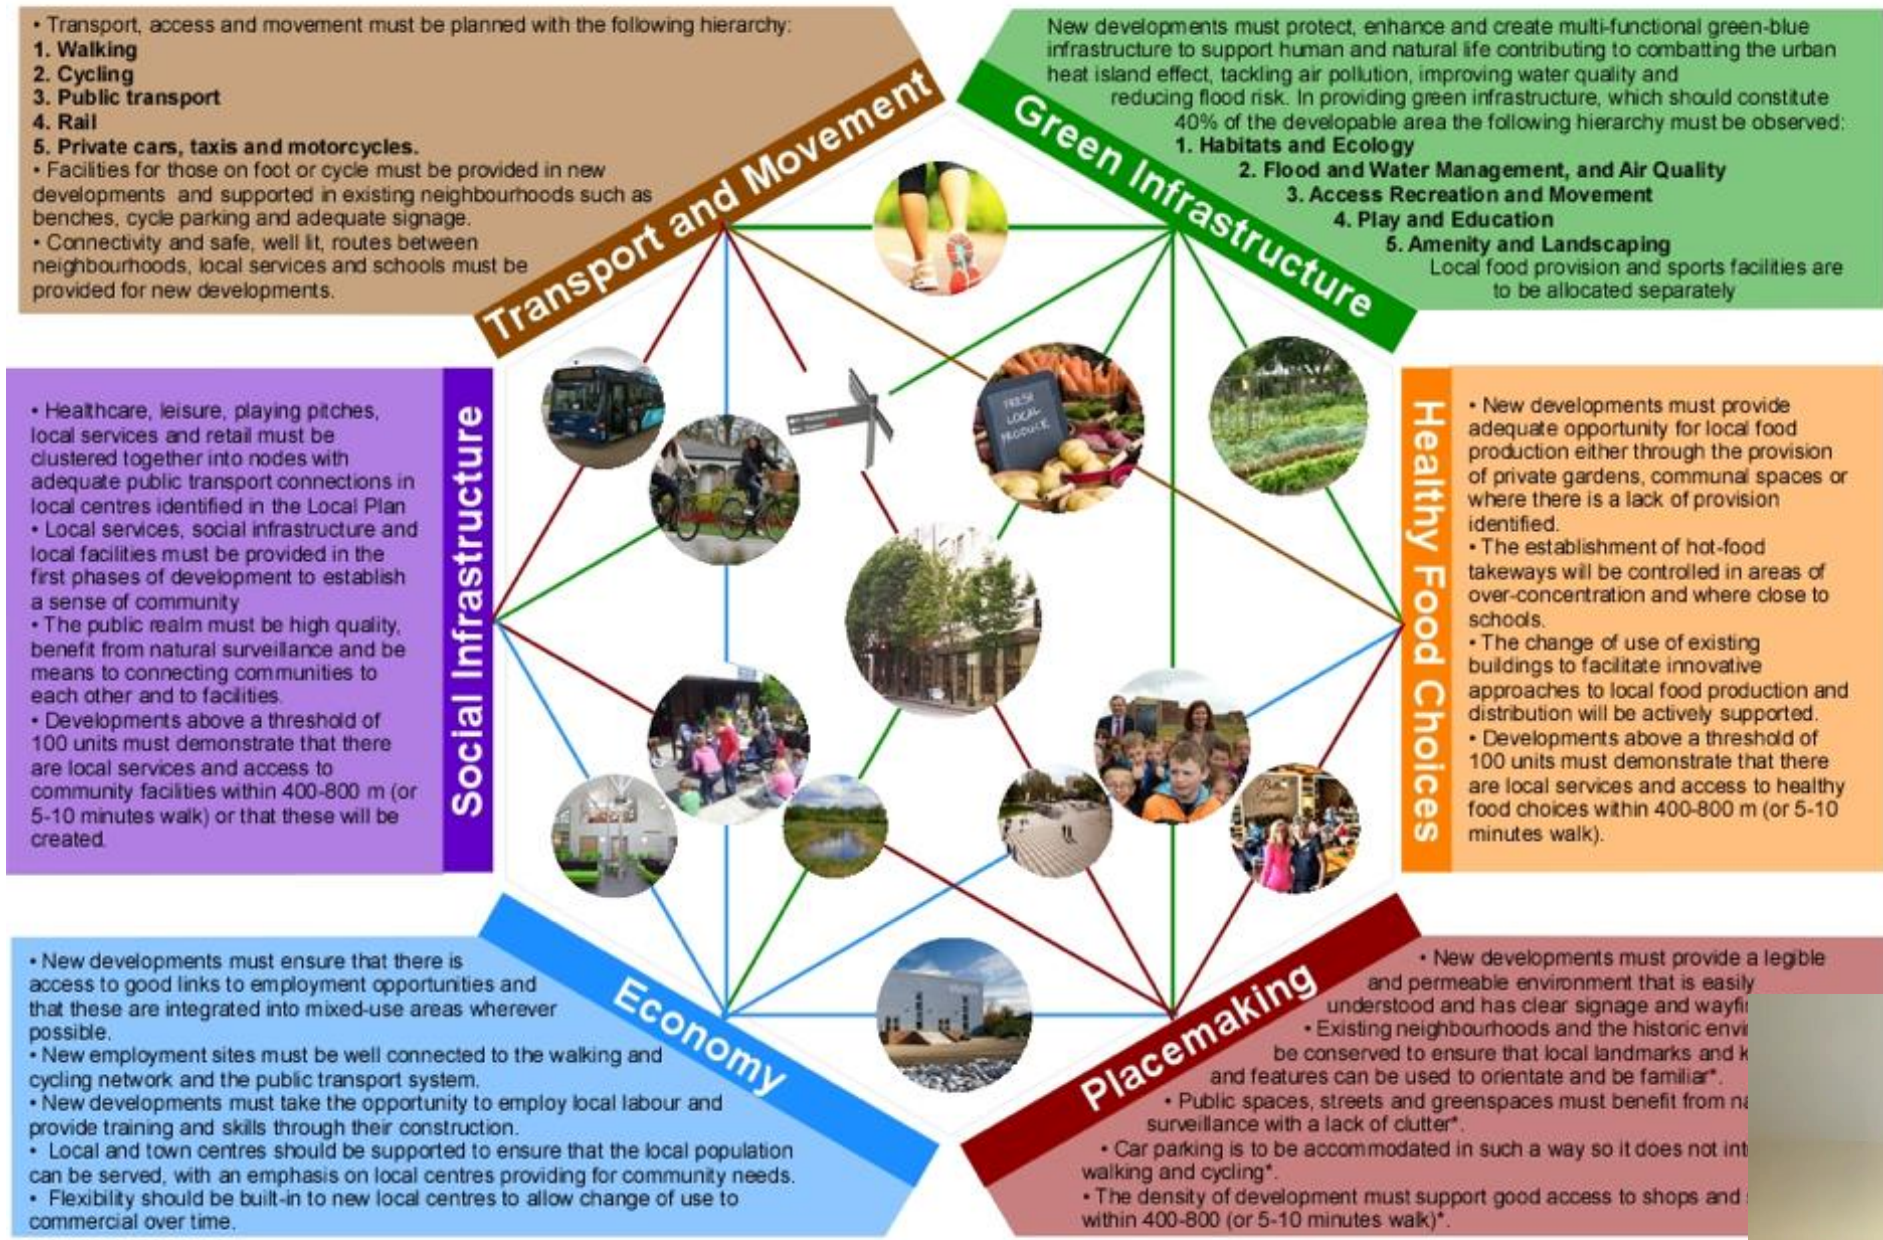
• Transport, access and movement must be planned with the following hierarchy:
1. Walking
2. Cycling
3. Public transport
4. Rail
5. Private cars, taxis and motorcycles.
• Facilities for those on foot or cycle must be provided in new developments and supported in existing neighbourhoods such as benches, cycle parking and adequate signage.
• Connectivity and safe, well lit, routes between neighbourhoods, local services and schools must be provided for new developments.

Transport and Movement

New developments must protect, enhance and create multi-functional green-blue infrastructure to support human and natural life contributing to combatting the urban heat island effect, tackling air pollution, improving water quality and reducing flood risk. In providing green infrastructure, which should constitute 40% of the developable area the following hierarchy must be observed:
1. Habitats and Ecology
2. Flood and Water Management, and Air Quality
3. Access Recreation and Movement
4. Play and Education
5. Amenity and Landscaping
Local food provision and sports facilities are to be allocated separately

Green Infrastructure

• Healthcare, leisure, playing pitches, local services and retail must be clustered together into nodes with adequate public transport connections in local centres identified in the Local Plan
• Local services, social infrastructure and local facilities must be provided in the first phases of development to establish a sense of community
• The public realm must be high quality, benefit from natural surveillance and be means to connecting communities to each other and to facilities.
• Developments above a threshold of 100 units must demonstrate that there are local services and access to community facilities within 400-800 m (or 5-10 minutes walk) or that these will be created.

Social Infrastructure

FRESH LOCAL PRODUCE

Healthy Food Choices

• New developments must provide adequate opportunity for local food production either through the provision of private gardens, communal spaces or where there is a lack of provision identified.
• The establishment of hot-food takeways will be controlled in areas of over-concentration and where close to schools.
• The change of use of existing buildings to facilitate innovative approaches to local food production and distribution will be actively supported.
• Developments above a threshold of 100 units must demonstrate that there are local services and access to healthy food choices within 400-800 m (or 5-10 minutes walk).

• New developments must ensure that there is access to good links to employment opportunities and that these are integrated into mixed-use areas wherever possible.
• New employment sites must be well connected to the walking and cycling network and the public transport system.
• New developments must take the opportunity to employ local labour and provide training and skills through their construction.
• Local and town centres should be supported to ensure that the local population can be served, with an emphasis on local centres providing for community needs.
• Flexibility should be built-in to new local centres to allow change of use to commercial over time.

Economy

Placemaking

• New developments must provide a legible and permeable environment that is easily understood and has clear signage and wayfi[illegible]
• Existing neighbourhoods and the historic envi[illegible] be conserved to ensure that local landmarks and k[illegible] and features can be used to orientate and be familiar*.
• Public spaces, streets and greenspaces must benefit from na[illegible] surveillance with a lack of clutter*.
• Car parking is to be accommodated in such a way so it does not int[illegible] walking and cycling*.
• The density of development must support good access to shops and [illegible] within 400-800 (or 5-10 minutes walk)*.